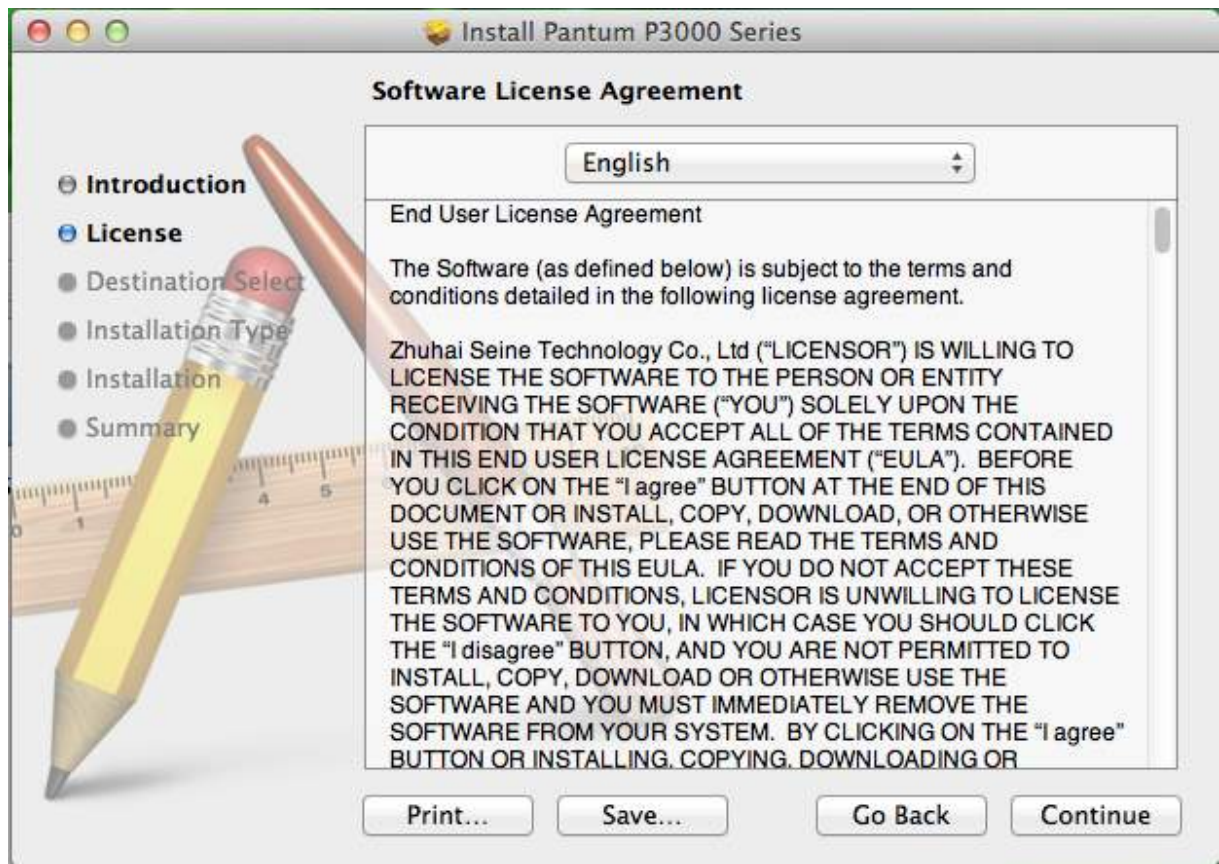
Install Pantum P3000 Series

Software License Agreement

Introduction
License
Destination Select
Installation Type
Installation
Summary

English

End User License Agreement

The Software (as defined below) is subject to the terms and conditions detailed in the following license agreement.

Zhuhai Seine Technology Co., Ltd ("LICENSOR") IS WILLING TO LICENSE THE SOFTWARE TO THE PERSON OR ENTITY RECEIVING THE SOFTWARE ("YOU") SOLELY UPON THE CONDITION THAT YOU ACCEPT ALL OF THE TERMS CONTAINED IN THIS END USER LICENSE AGREEMENT ("EULA"). BEFORE YOU CLICK ON THE "I agree" BUTTON AT THE END OF THIS DOCUMENT OR INSTALL, COPY, DOWNLOAD, OR OTHERWISE USE THE SOFTWARE, PLEASE READ THE TERMS AND CONDITIONS OF THIS EULA. IF YOU DO NOT ACCEPT THESE TERMS AND CONDITIONS, LICENSOR IS UNWILLING TO LICENSE THE SOFTWARE TO YOU, IN WHICH CASE YOU SHOULD CLICK THE "I disagree" BUTTON, AND YOU ARE NOT PERMITTED TO INSTALL, COPY, DOWNLOAD OR OTHERWISE USE THE SOFTWARE AND YOU MUST IMMEDIATELY REMOVE THE SOFTWARE FROM YOUR SYSTEM. BY CLICKING ON THE "I agree" BUTTON OR INSTALLING, COPYING, DOWNLOADING OR

Print... Save... Go Back Continue